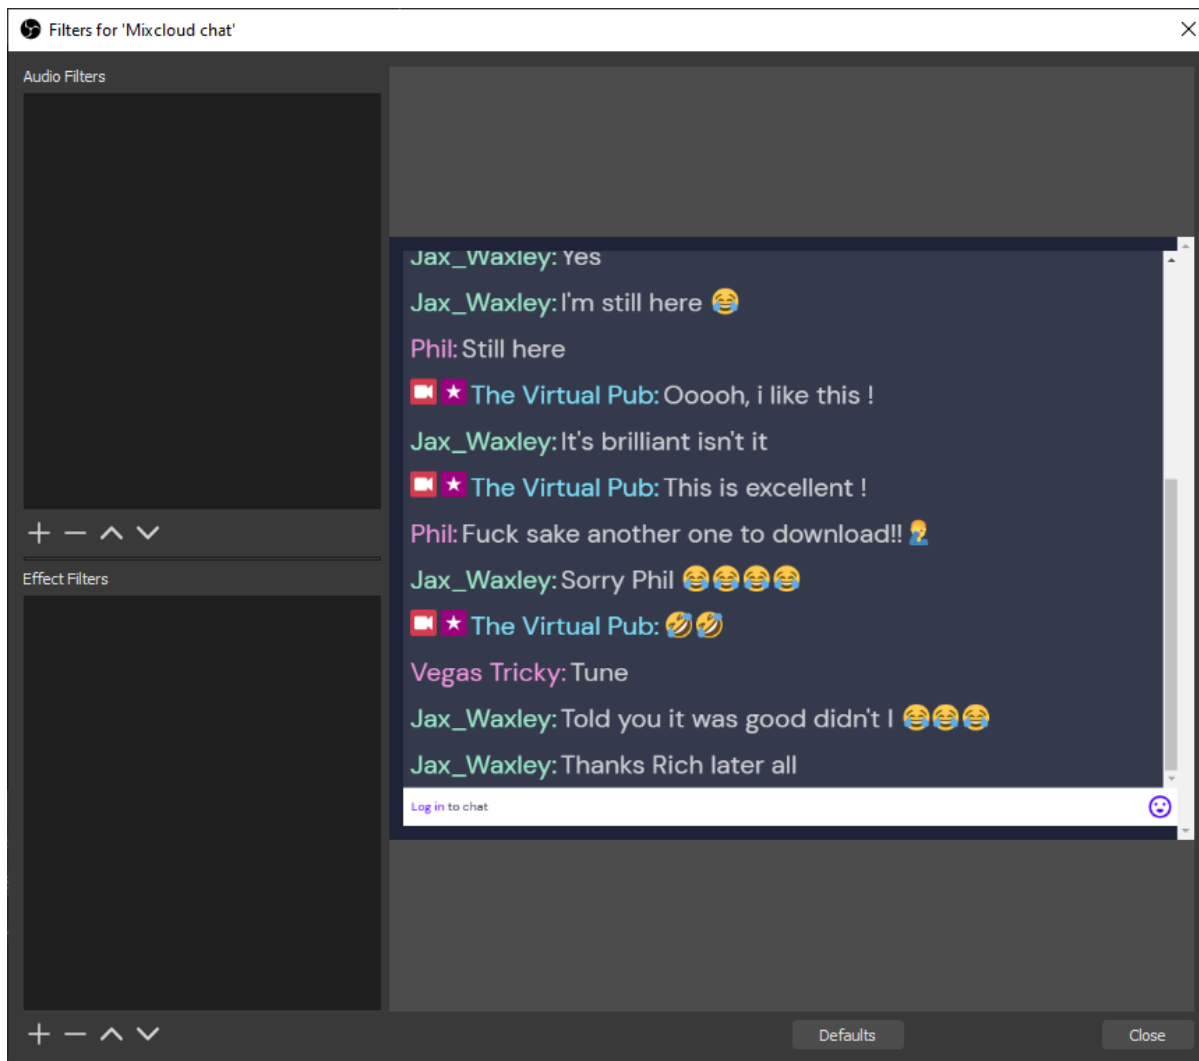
Filters for 'Mixcloud chat'

Audio Filters

+ − ^ v

Effect Filters

+ − ^ v

Jax_Waxley: Yes

Jax_Waxley: I'm still here 😂

Phil: Still here

The Virtual Pub: Ooooh, i like this !

Jax_Waxley: It's brilliant isn't it

The Virtual Pub: This is excellent !

Phil: Fuck sake another one to download!! 🤦‍♂️

Jax_Waxley: Sorry Phil 😂😂😂😂

The Virtual Pub: 🤣🤣

Vegas Tricky: Tune

Jax_Waxley: Told you it was good didn't I 😂😂😂

Jax_Waxley: Thanks Rich later all

Log in to chat

Defaults

Close